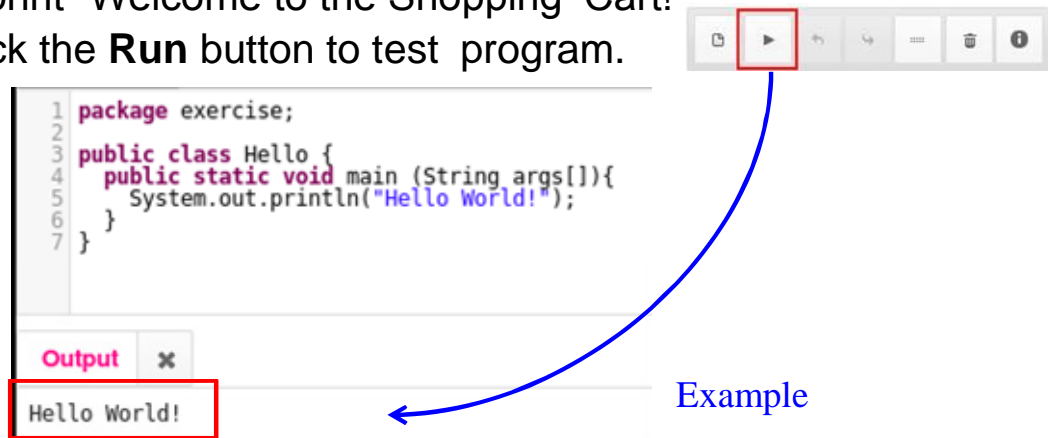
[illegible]print "Welcome to the Shopping Cart!
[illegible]ck the **Run** button to test program.

1 package exercise;
2
3 public class Hello {
4 public static void main (String args[]){
5 System.out.println("Hello World!");
6 }
7 }

Output ✖

Hello World!

Example